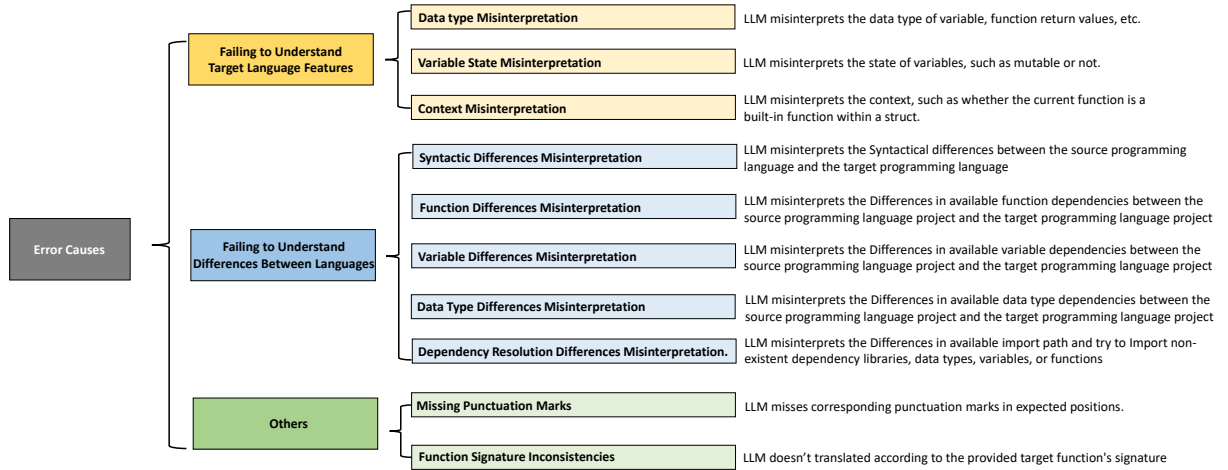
Error Causes

Failing to Understand Target Language Features

Data type Misinterpretation

LLM misinterprets the data type of variable, function return values, etc.

Variable State Misinterpretation

LLM misinterprets the state of variables, such as mutable or not.

Context Misinterpretation

LLM misinterprets the context, such as whether the current function is a built-in function within a struct.

Failing to Understand Differences Between Languages

Syntactic Differences Misinterpretation

LLM misinterprets the Syntactical differences between the source programming language and the target programming language

Function Differences Misinterpretation

LLM misinterprets the Differences in available function dependencies between the source programming language project and the target programming language project

Variable Differences Misinterpretation

LLM misinterprets the Differences in available variable dependencies between the source programming language project and the target programming language project

Data Type Differences Misinterpretation

LLM misinterprets the Differences in available data type dependencies between the source programming language project and the target programming language project

Dependency Resolution Differences Misinterpretation.

LLM misinterprets the Differences in available import path and try to Import non-existent dependency libraries, data types, variables, or functions

Others

Missing Punctuation Marks

LLM misses corresponding punctuation marks in expected positions.

Function Signature Inconsistencies

LLM doesn't translated according to the provided target function's signature